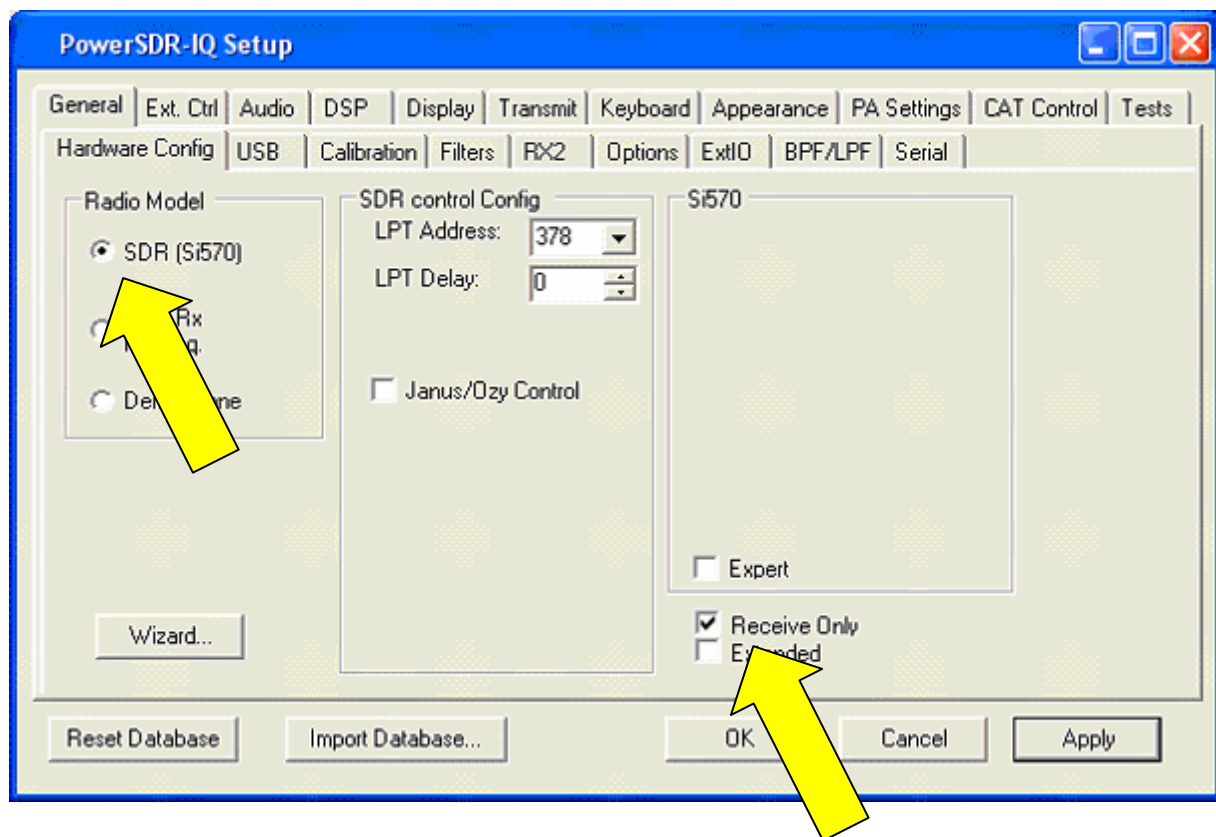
PowerSDR-IQ Setup

General | Ext. Ctrl | Audio | DSP | Display | Transmit | Keyboard | Appearance | PA Settings | CAT Control | Tests

Hardware Config | USB | Calibration | Filters | RX2 | Options | ExtIO | BPF/LPF | Serial

Radio Model

SDR (Si570)

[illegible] Rx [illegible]q.

De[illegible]ne

SDR control Config

LPT Address: 378

LPT Delay: 0

Janus/Ozy Control

Si570

Expert

Receive Only

Ex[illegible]nded

Wizard...

Reset Database

Import Database...

OK

Cancel

Apply